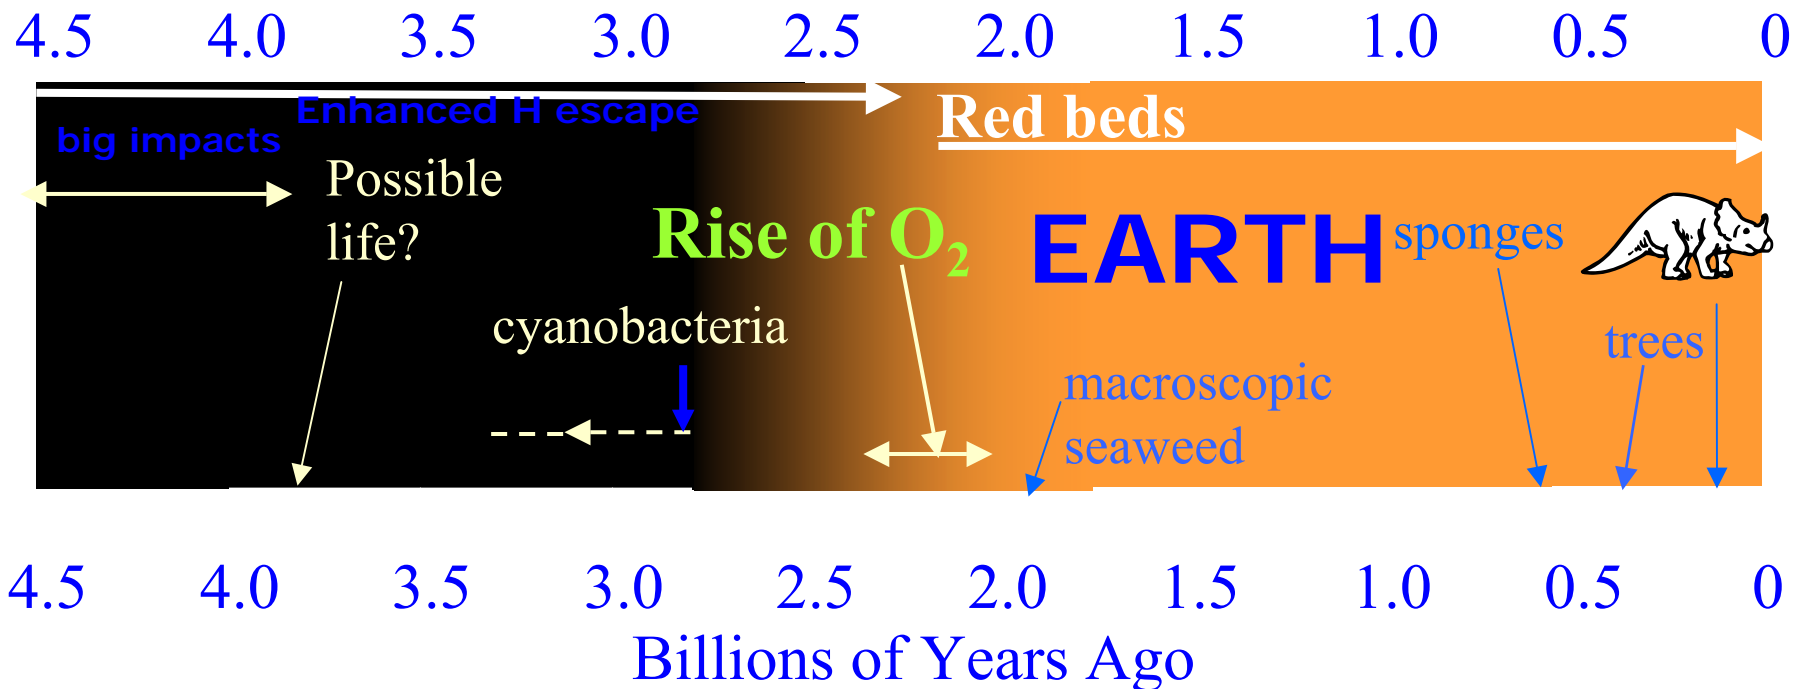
4.5 4.0 3.5 3.0 2.5 2.0 1.5 1.0 0.5 0

Enhanced H escape

Red beds

big impacts

Possible life?

Rise of $O_2$

EARTH

sponges

cyanobacteria

trees

macroscopic seaweed

4.5 4.0 3.5 3.0 2.5 2.0 1.5 1.0 0.5 0

Billions of Years Ago